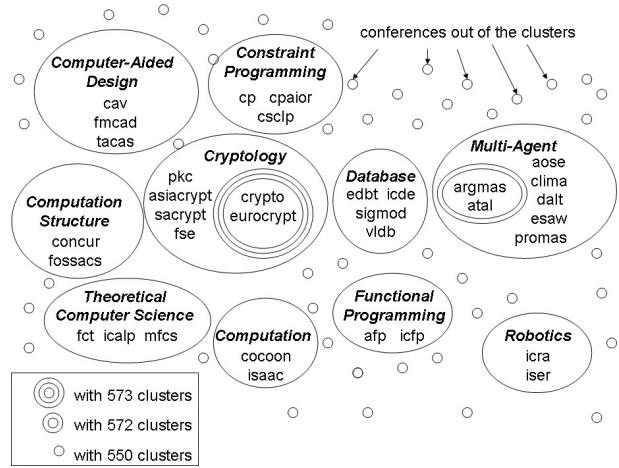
conferences out of the clusters

Computer-Aided Design
cav
fmcad
tacas

Constraint Programming
cp cpaior
csclp

Cryptology
pkc
asiacrypt
sacrypt
fse
crypto
eurocrypt

Database
edbt icde
sigmod
vldb

Multi-Agent
argmas
atal
aose
clima
dalt
esaw
promas

Computation Structure
concur
fossacs

Theoretical Computer Science
fct icalp mfcs

Computation
cocoon
isaac

Functional Programming
afp icfp

Robotics
icra
iser

with 573 clusters
with 572 clusters
with 550 clusters